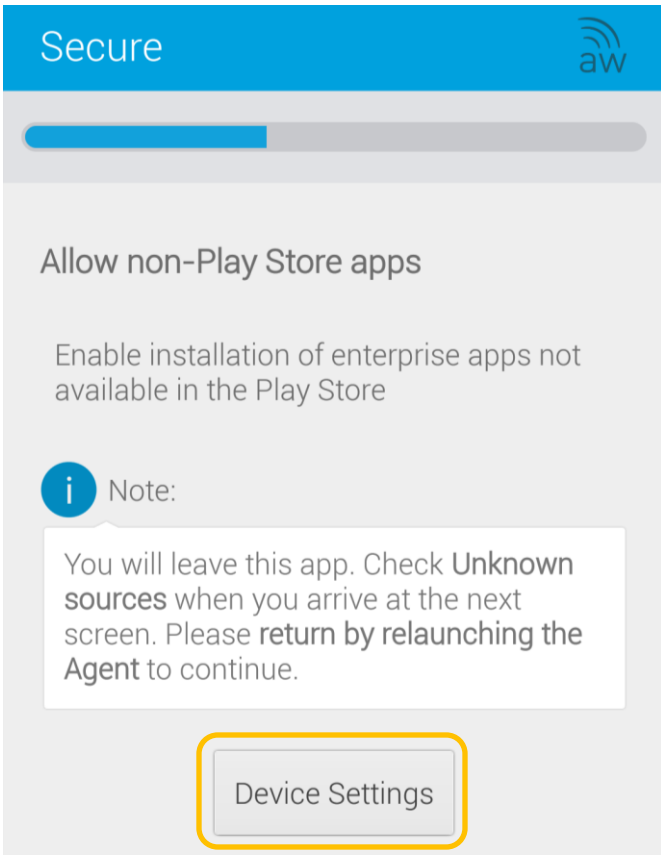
Secure

aw

Allow non-Play Store apps

Enable installation of enterprise apps not available in the Play Store

i Note:

You will leave this app. Check Unknown sources when you arrive at the next screen. Please return by relaunching the Agent to continue.

Device Settings